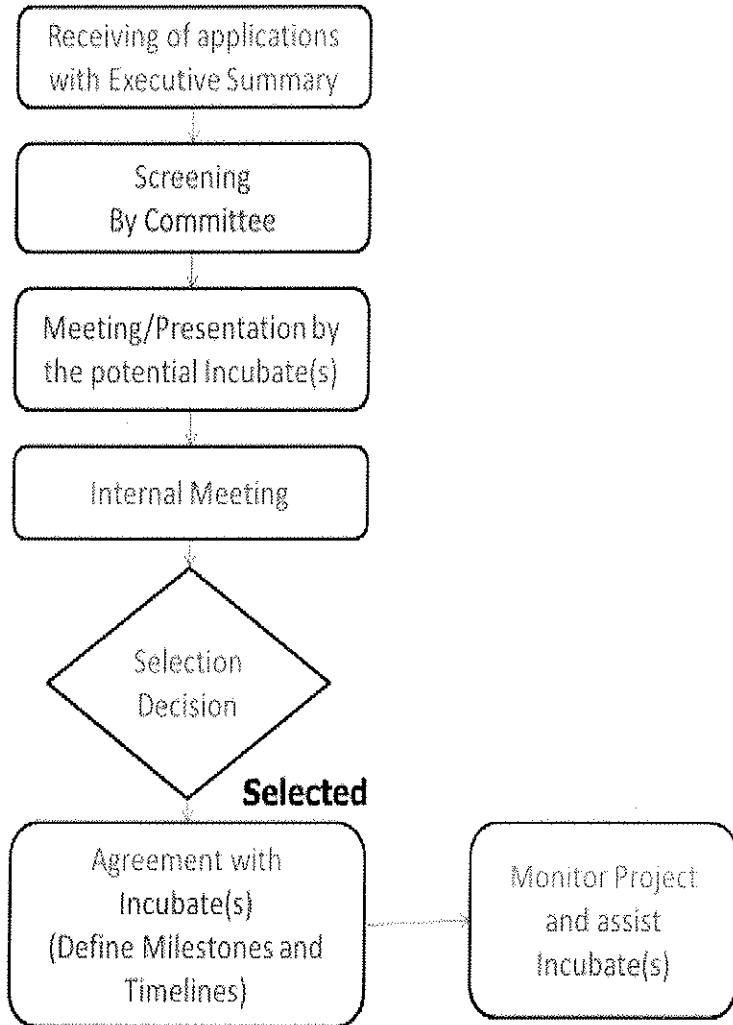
Receiving of applications with Executive Summary

Screening By Committee

Meeting/Presentation by the potential Incubate(s)

Internal Meeting

Selection Decision

Selected

Agreement with Incubate(s) (Define Milestones and Timelines)

Monitor Project and assist Incubate(s)